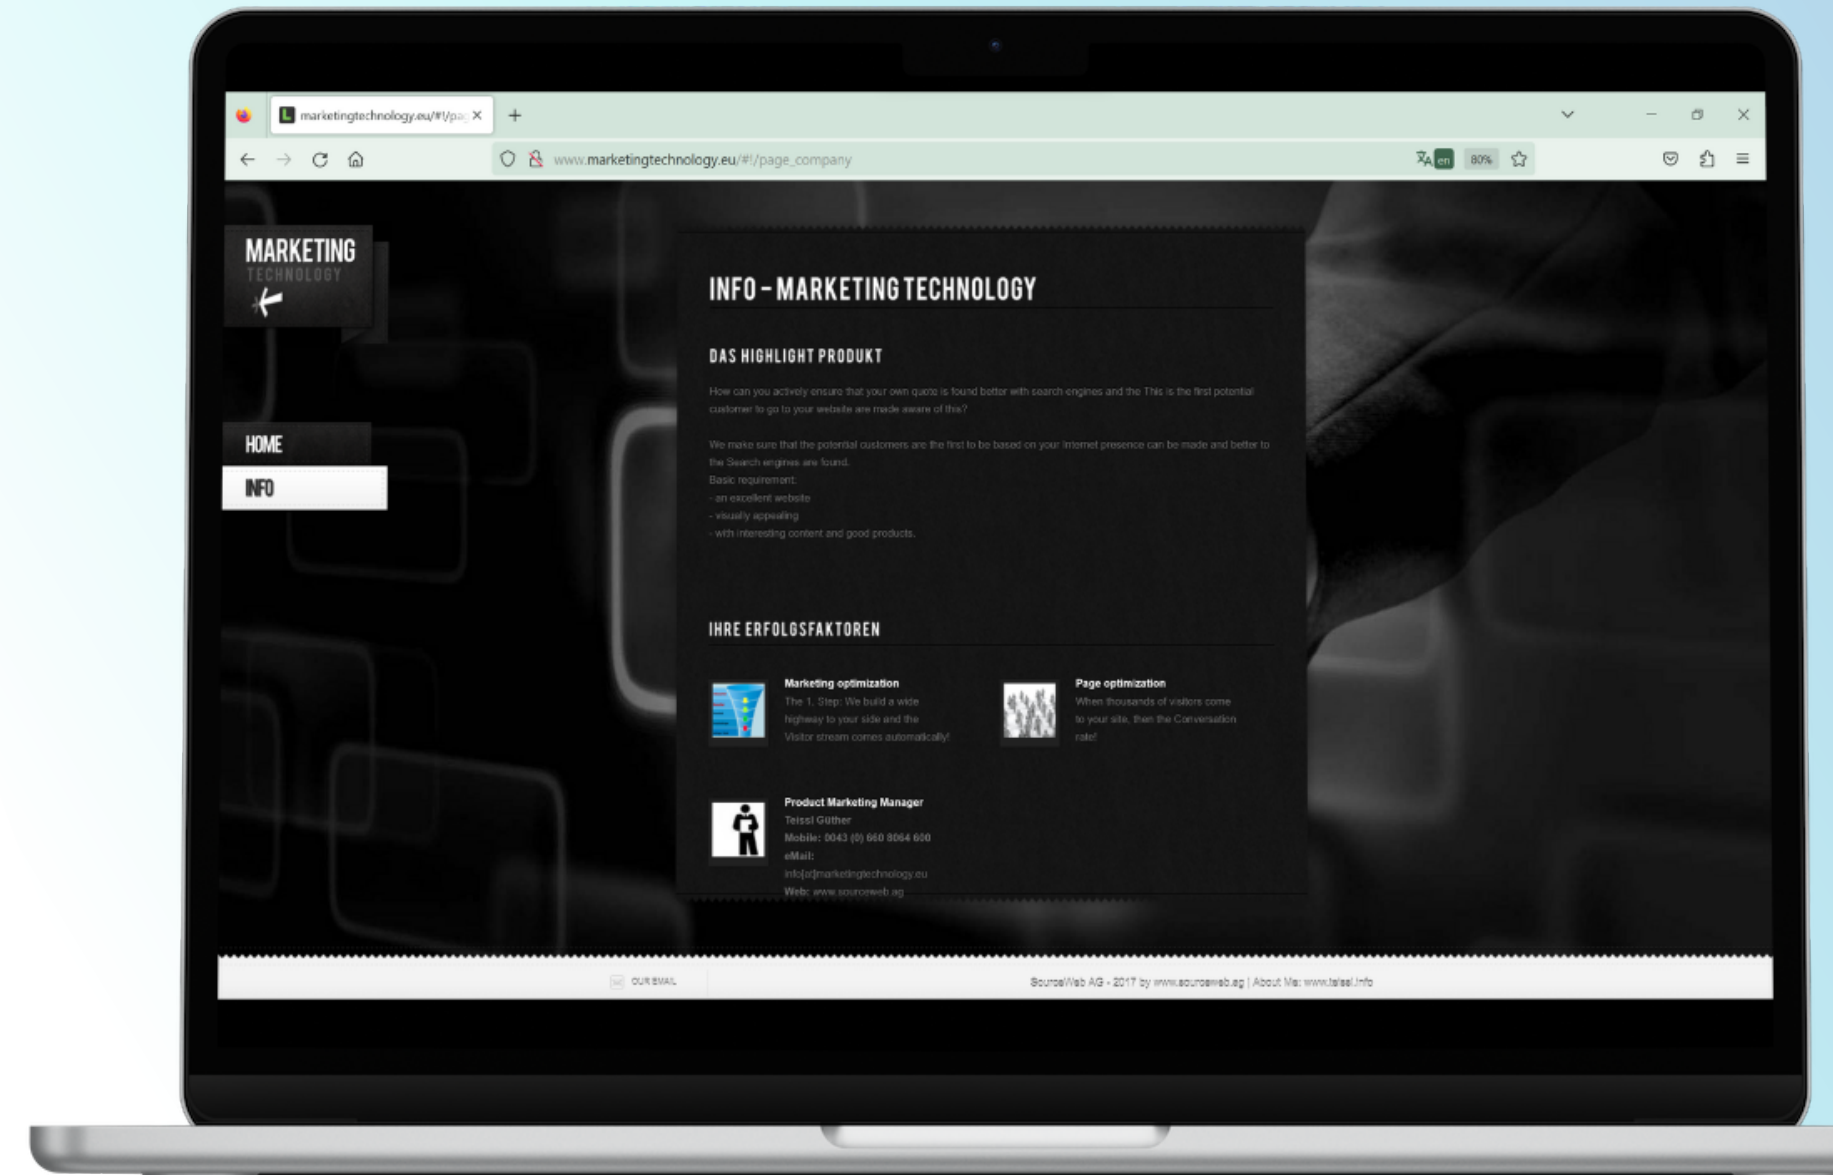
marketingtechnology.eu/#!/pa

www.marketingtechnology.eu/#!/page_company

en 80%

MARKETING
TECHNOLOGY

HOME

INFO

INFO - MARKETING TECHNOLOGY

DAS HIGHLIGHT PRODUKT

How can you actively ensure that your own quote is found better with search engines and the This is the first potential customer to go to your website are made aware of this?

We make sure that the potential customers are the first to be based on your Internet presence can be made and better to the Search engines are found.
Basic requirement:
- an excellent website
- visually appealing
- with interesting content and good products.

IHRE ERFOLGSFAKTOREN

Marketing optimization
The 1. Step: We build a wide highway to your side and the Visitor stream comes automatically!

Page optimization
When thousands of visitors come to your site, then the Conversation rate!

Product Marketing Manager
Teissl Güther
Mobile: 0043 (0) 660 8064 600
eMail:
info[at]marketingtechnology.eu
Web: www.sourceweb.ag

OUR EMAIL

SourceWeb AG - 2017 by www.sourceweb.ag | About Me: www.teissl.info